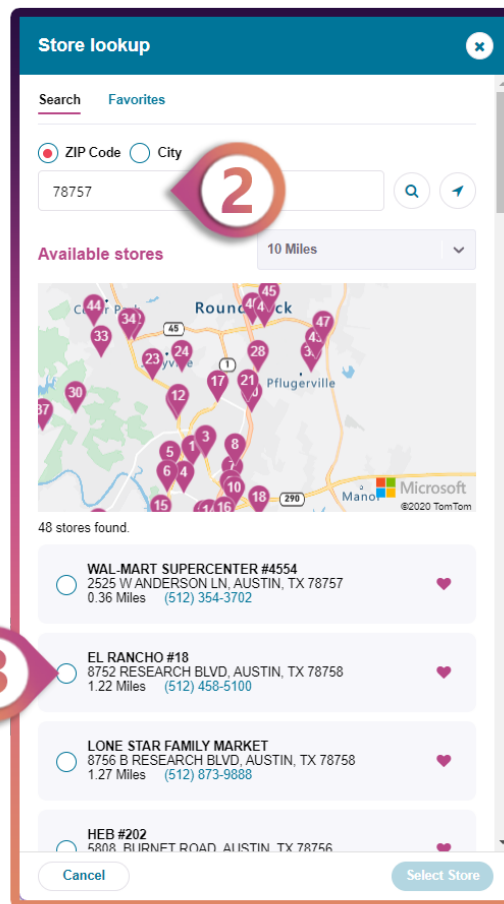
Store lookup

Search Favorites

ZIP Code City

78757

2

Available stores

10 Miles

Cedar Park Round Rock 45 Pflugerville Manor Microsoft ©2020 TomTom

44 34 33 24 23 30 37 12 17 21 28 43 47 45 40 5 3 8 6 4 10 15 18 16 290 1

48 stores found.

WAL-MART SUPERCENTER #4554
2525 W ANDERSON LN, AUSTIN, TX 78757
0.36 Miles (512) 354-3702

3

EL RANCHO #18
8752 RESEARCH BLVD, AUSTIN, TX 78758
1.22 Miles (512) 458-5100

LONE STAR FAMILY MARKET
8756 B RESEARCH BLVD, AUSTIN, TX 78758
1.27 Miles (512) 873-9888

HEB #202
5808 BURNET ROAD, AUSTIN, TX 78756

Cancel

Select Store